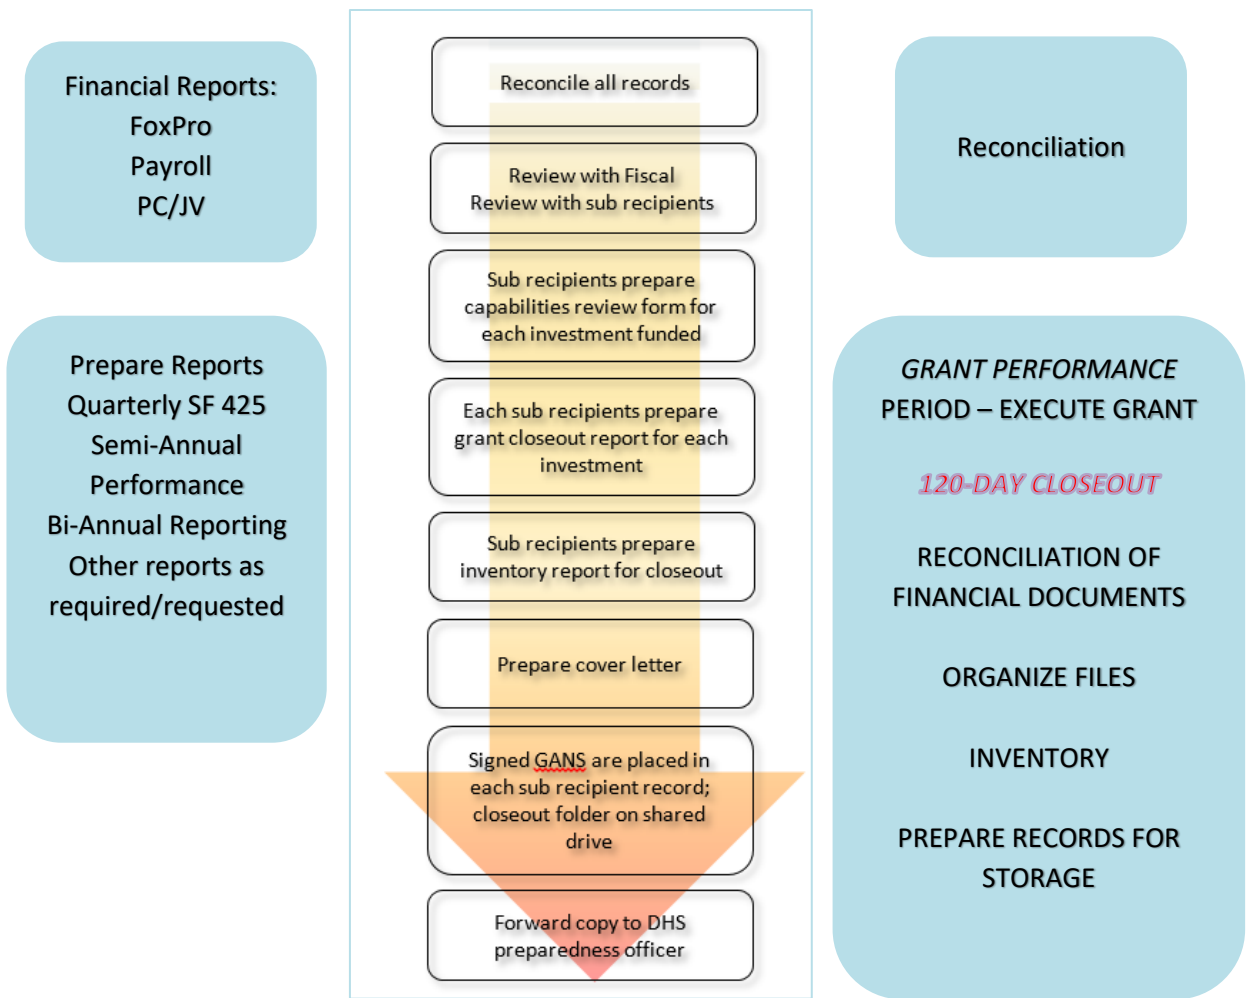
Financial Reports:
FoxPro
Payroll
PC/JV

Prepare Reports
Quarterly SF 425
Semi-Annual
Performance
Bi-Annual Reporting
Other reports as required/requested

Reconcile all records

Review with Fiscal
Review with sub recipients

Sub recipients prepare capabilities review form for each investment funded

Each sub recipients prepare grant closeout report for each investment

Sub recipients prepare inventory report for closeout

Prepare cover letter

Signed GANS are placed in each sub recipient record; closeout folder on shared drive

Forward copy to DHS preparedness officer

Reconciliation

GRANT PERFORMANCE PERIOD – EXECUTE GRANT

120-DAY CLOSEOUT

RECONCILIATION OF FINANCIAL DOCUMENTS

ORGANIZE FILES

INVENTORY

PREPARE RECORDS FOR STORAGE